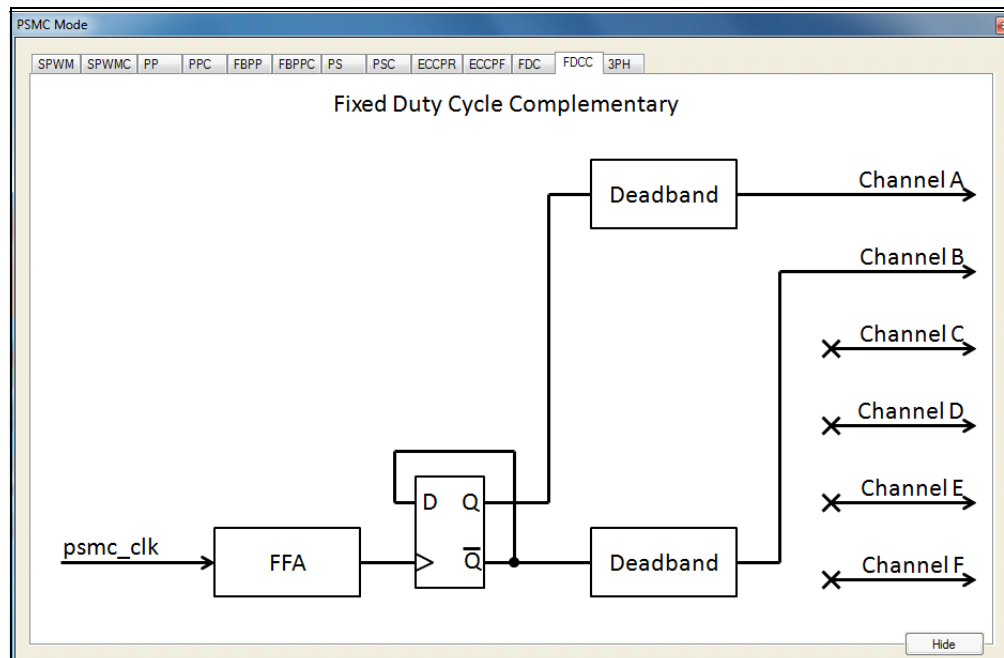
PSMC Mode

SPWM SPWMC PP PPC FBPP FBPPC PS PSC ECCPR ECCPF FDC FDCC 3PH

Fixed Duty Cycle Complementary

Deadband

Channel A

Channel B

Channel C

Channel D

Channel E

Channel F

D Q

$\overline{Q}$

psmc_clk

FFA

Deadband

Hide